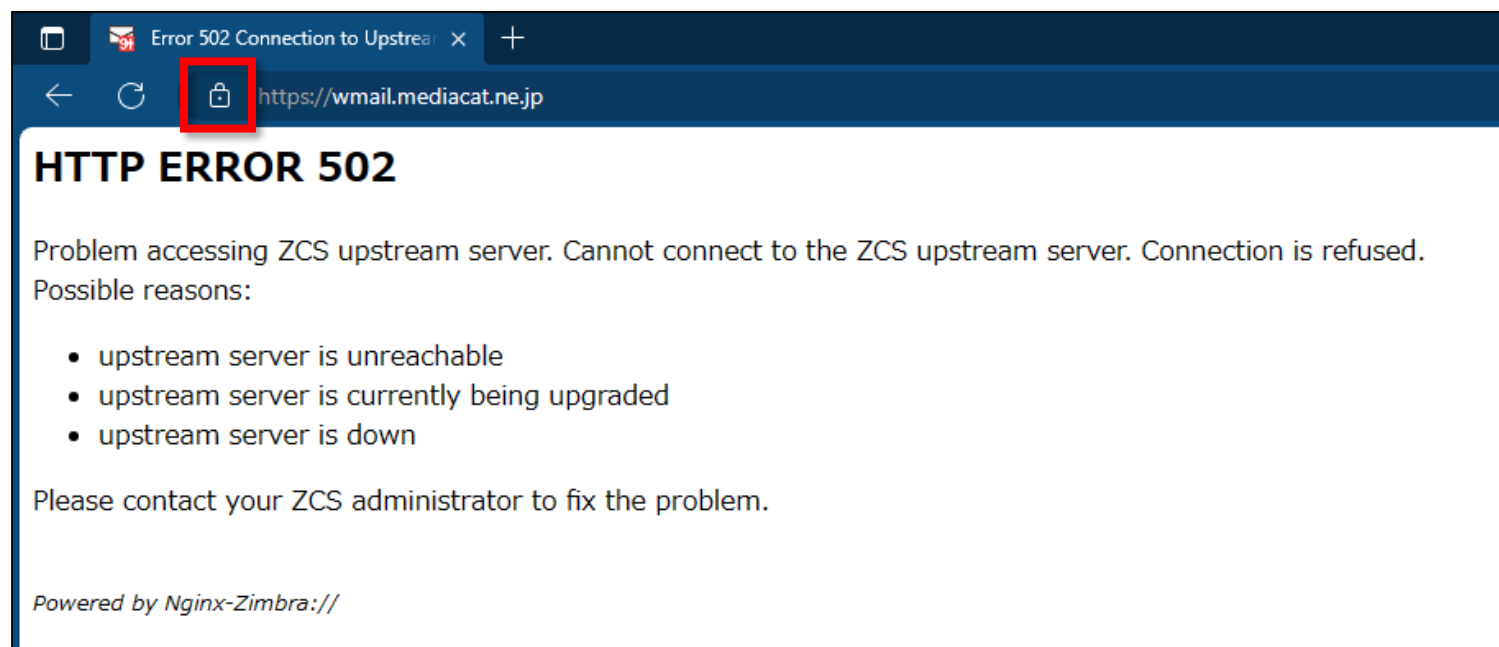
Error 502 Connection to Upstrea

https://wmail.mediacat.ne.jp

HTTP ERROR 502

Problem accessing ZCS upstream server. Cannot connect to the ZCS upstream server. Connection is refused. Possible reasons:

- upstream server is unreachable
- upstream server is currently being upgraded
- upstream server is down

Please contact your ZCS administrator to fix the problem.

Powered by Nginx-Zimbra://